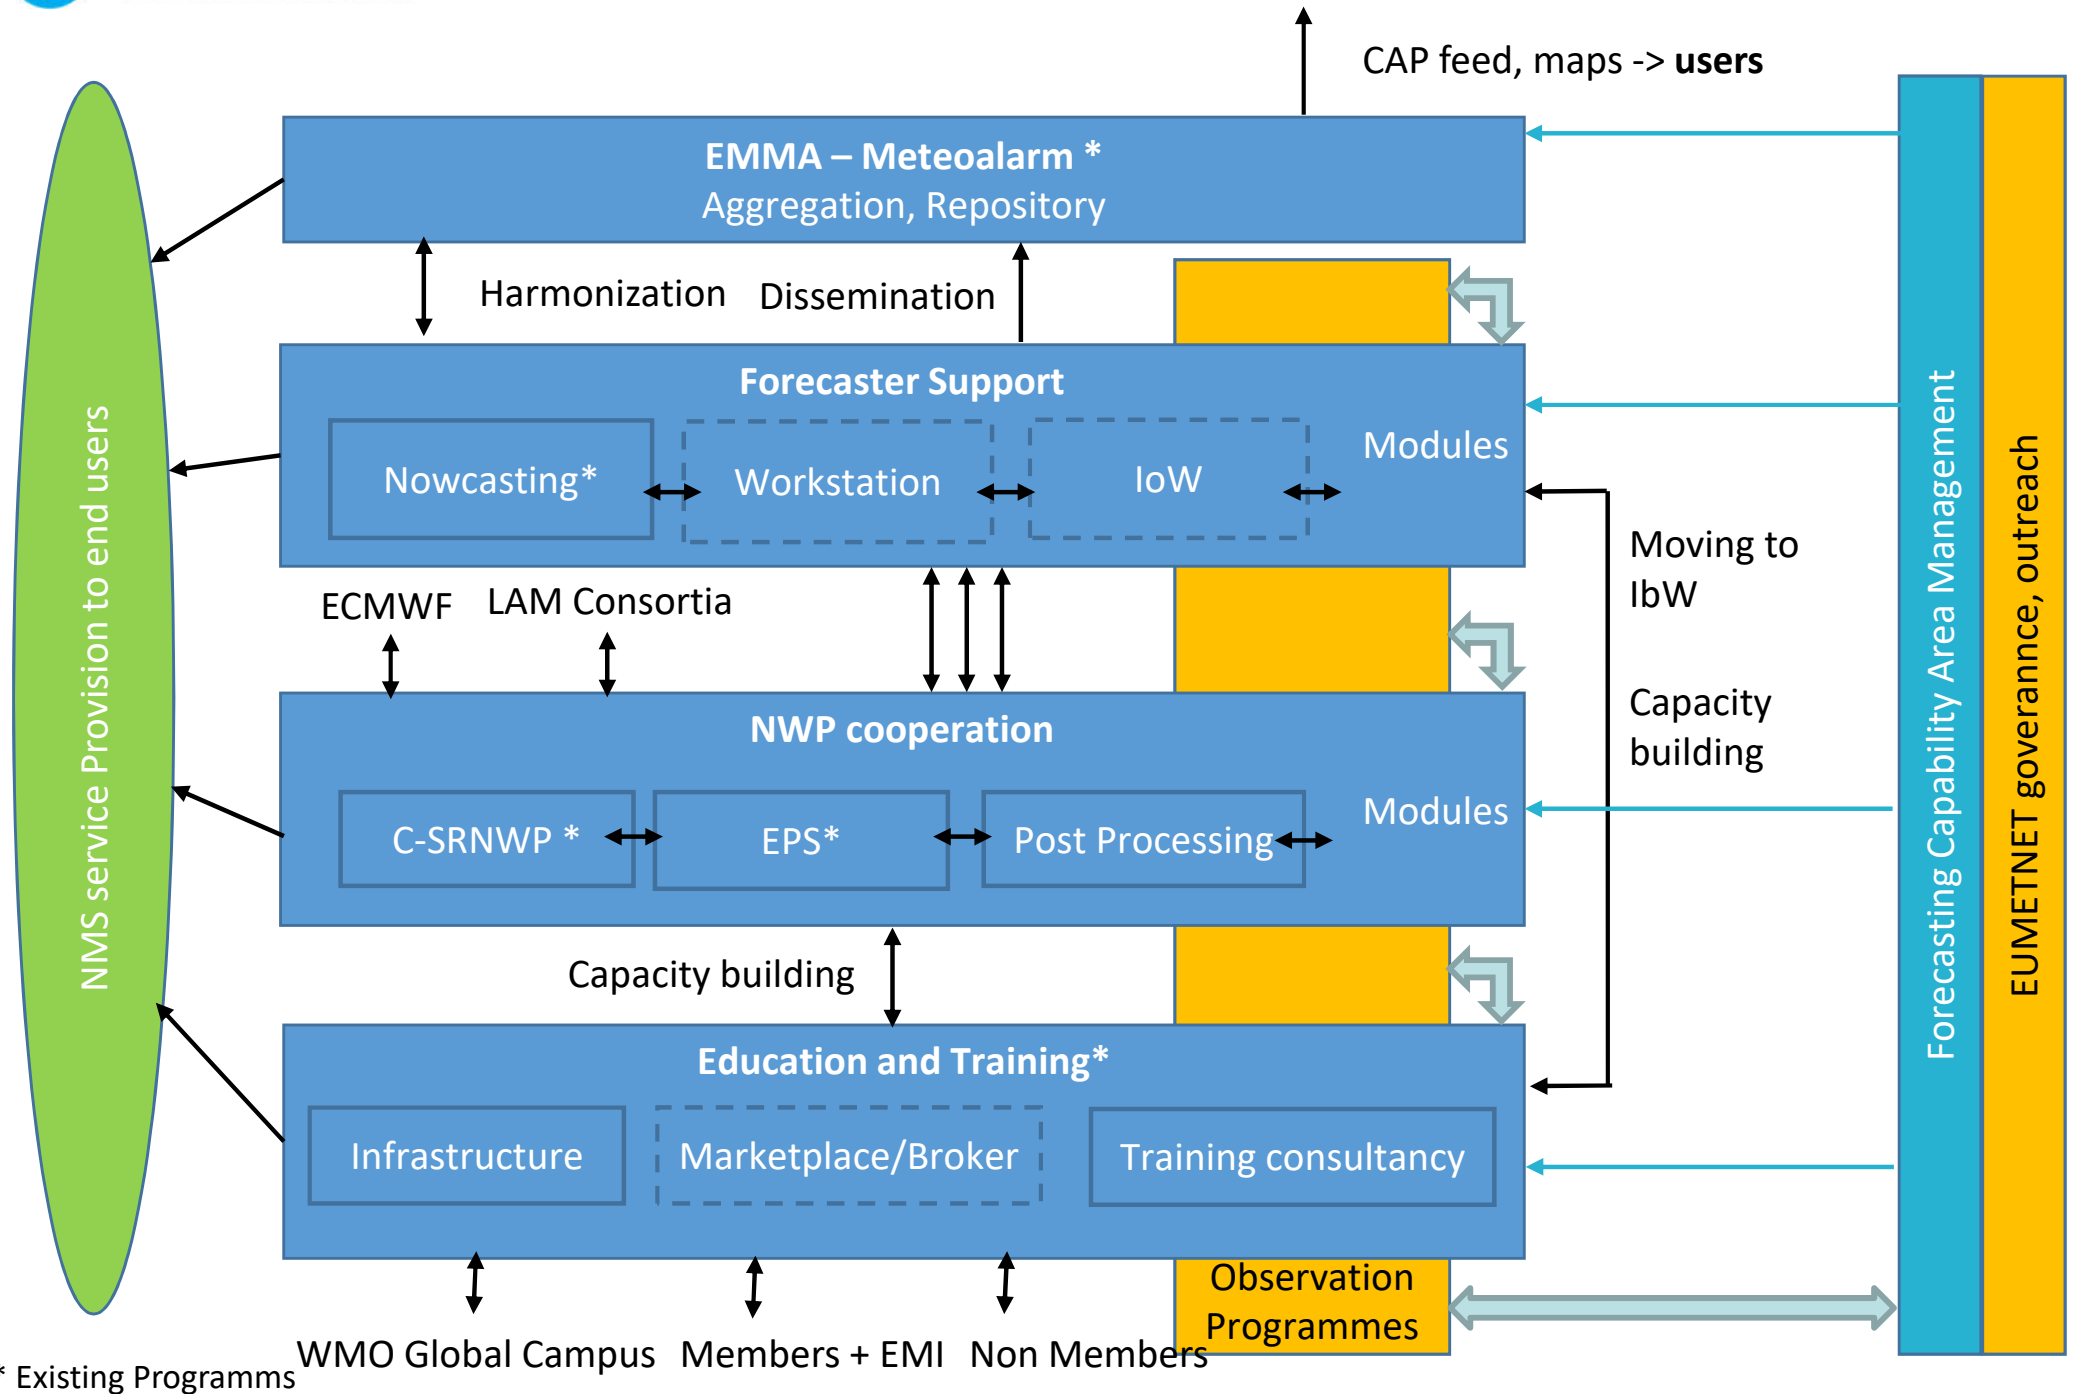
CAP feed, maps -> **users**

EMMA – Meteoalarm *
Aggregation, Repository

Harmonization Dissemination

Forecaster Support

Nowcasting* Workstation IoW

Modules

Moving to IbW

Capacity building

ECMWF LAM Consortia

NWP cooperation

C-SRNWP * EPS* Post Processing

Modules

Capacity building

Education and Training*

Infrastructure Marketplace/Broker Training consultancy

Observation Programmes

WMO Global Campus Members + EMI Non Members

* Existing Programms

NMS service Provision to end users

Forecasting Capability Area Management

EUMETNET governannce, outreach